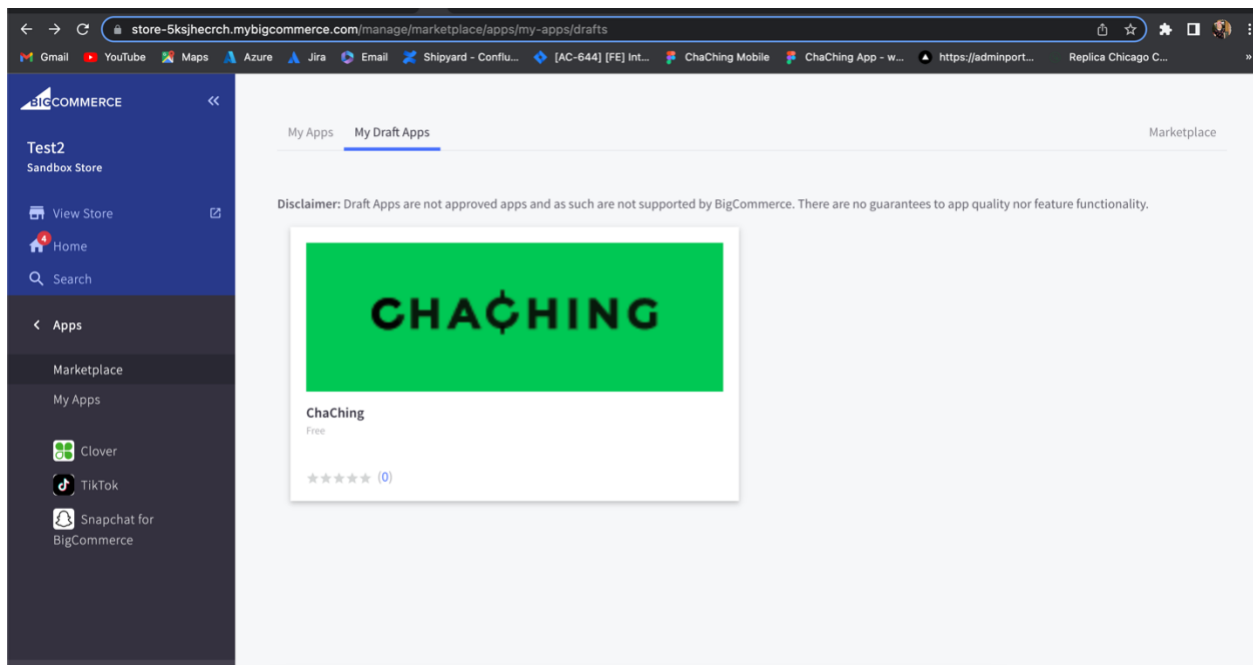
store-5ksjhecrch.mybigcommerce.com/manage/marketplace/apps/my-apps/drafts

Gmail YouTube Maps Azure Jira Email Shipyard - Conflu... [AC-644] [FE] Int... ChaChing Mobile ChaChing App - w... https://adminport... Replica Chicago C...

BIGCOMMERCE

Test2
Sandbox Store

View Store
4 Home
Search

Apps

Marketplace
My Apps

Clover
TikTok
Snapchat for BigCommerce

My Apps My Draft Apps Marketplace

**Disclaimer:** Draft Apps are not approved apps and as such are not supported by BigCommerce. There are no guarantees to app quality nor feature functionality.

CHA¢HING

ChaChing
Free

(0)